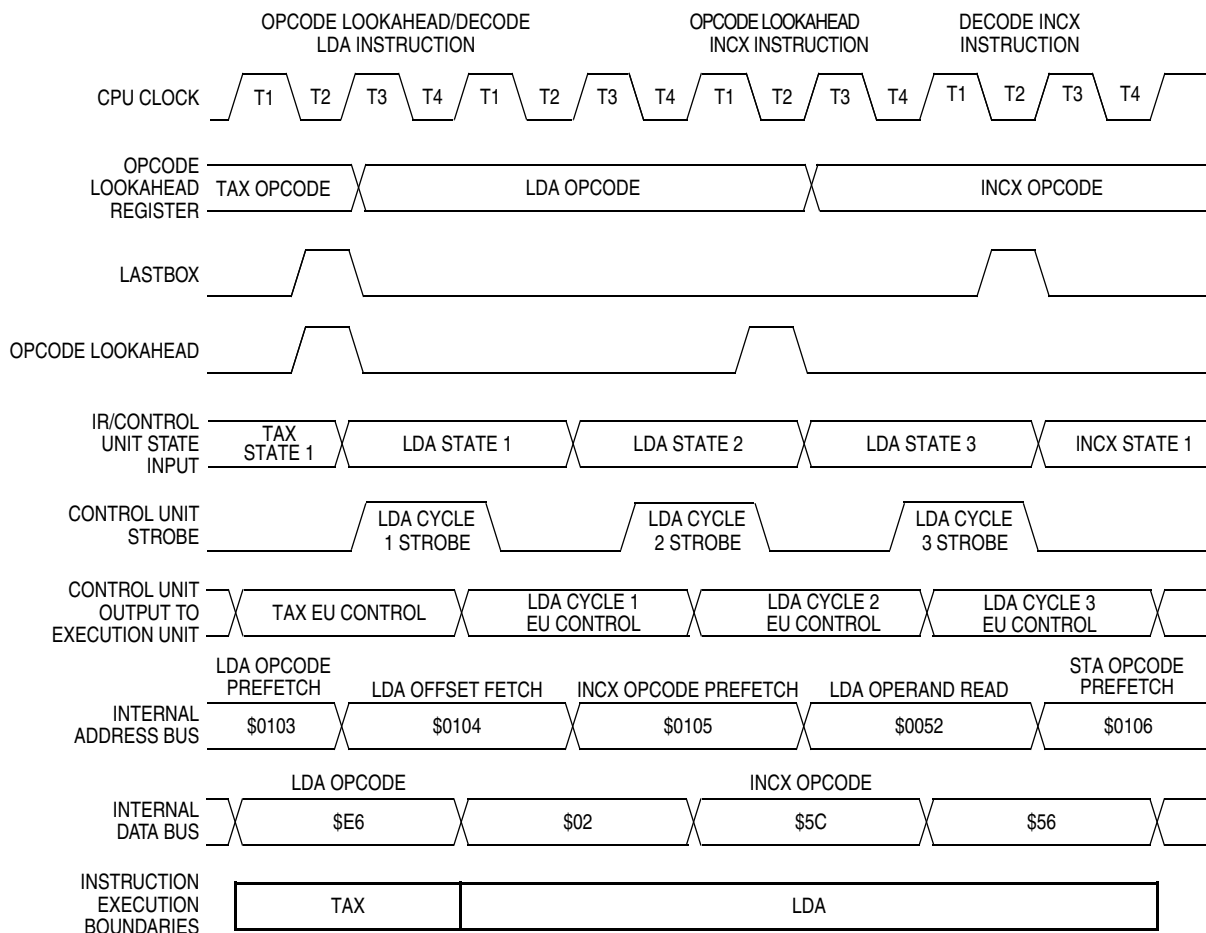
OPCODE LOOKAHEAD/DECODE LDA INSTRUCTION

OPCODE LOOKAHEAD INCX INSTRUCTION

DECODE INCX INSTRUCTION

CPU CLOCK T1 T2 T3 T4 T1 T2 T3 T4 T1 T2 T3 T4 T1 T2 T3 T4

OPCODE LOOKAHEAD REGISTER
TAX OPCODE
LDA OPCODE
INCX OPCODE

LASTBOX

OPCODE LOOKAHEAD

IR/CONTROL UNIT STATE INPUT
TAX STATE 1
LDA STATE 1
LDA STATE 2
LDA STATE 3
INCX STATE 1

CONTROL UNIT STROBE
LDA CYCLE 1 STROBE
LDA CYCLE 2 STROBE
LDA CYCLE 3 STROBE

CONTROL UNIT OUTPUT TO EXECUTION UNIT
TAX EU CONTROL
LDA CYCLE 1 EU CONTROL
LDA CYCLE 2 EU CONTROL
LDA CYCLE 3 EU CONTROL

LDA OPCODE PREFETCH
LDA OFFSET FETCH
INCX OPCODE PREFETCH
LDA OPERAND READ
STA OPCODE PREFETCH

INTERNAL ADDRESS BUS
\$0103
\$0104
\$0105
\$0052
\$0106

LDA OPCODE
INCX OPCODE

INTERNAL DATA BUS
\$E6
\$02
\$5C
\$56

INSTRUCTION EXECUTION BOUNDARIES
TAX
LDA